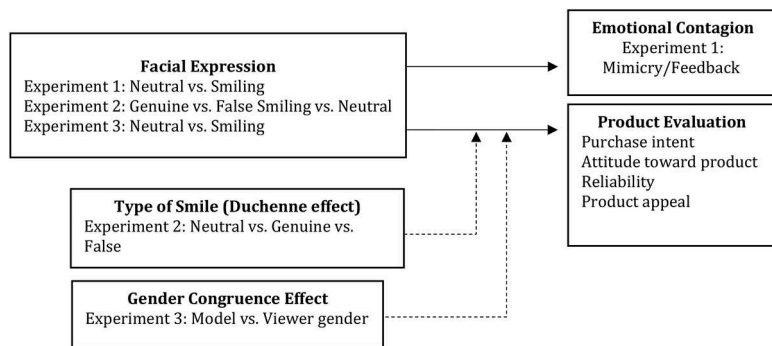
Facial Expression
Experiment 1: Neutral vs. Smiling
Experiment 2: Genuine vs. False Smiling vs. Neutral
Experiment 3: Neutral vs. Smiling

Emotional Contagion
Experiment 1: Mimicry/Feedback

Product Evaluation
Purchase intent
Attitude toward product
Reliability
Product appeal

Type of Smile (Duchenne effect)
Experiment 2: Neutral vs. Genuine vs. False

Gender Congruence Effect
Experiment 3: Model vs. Viewer gender